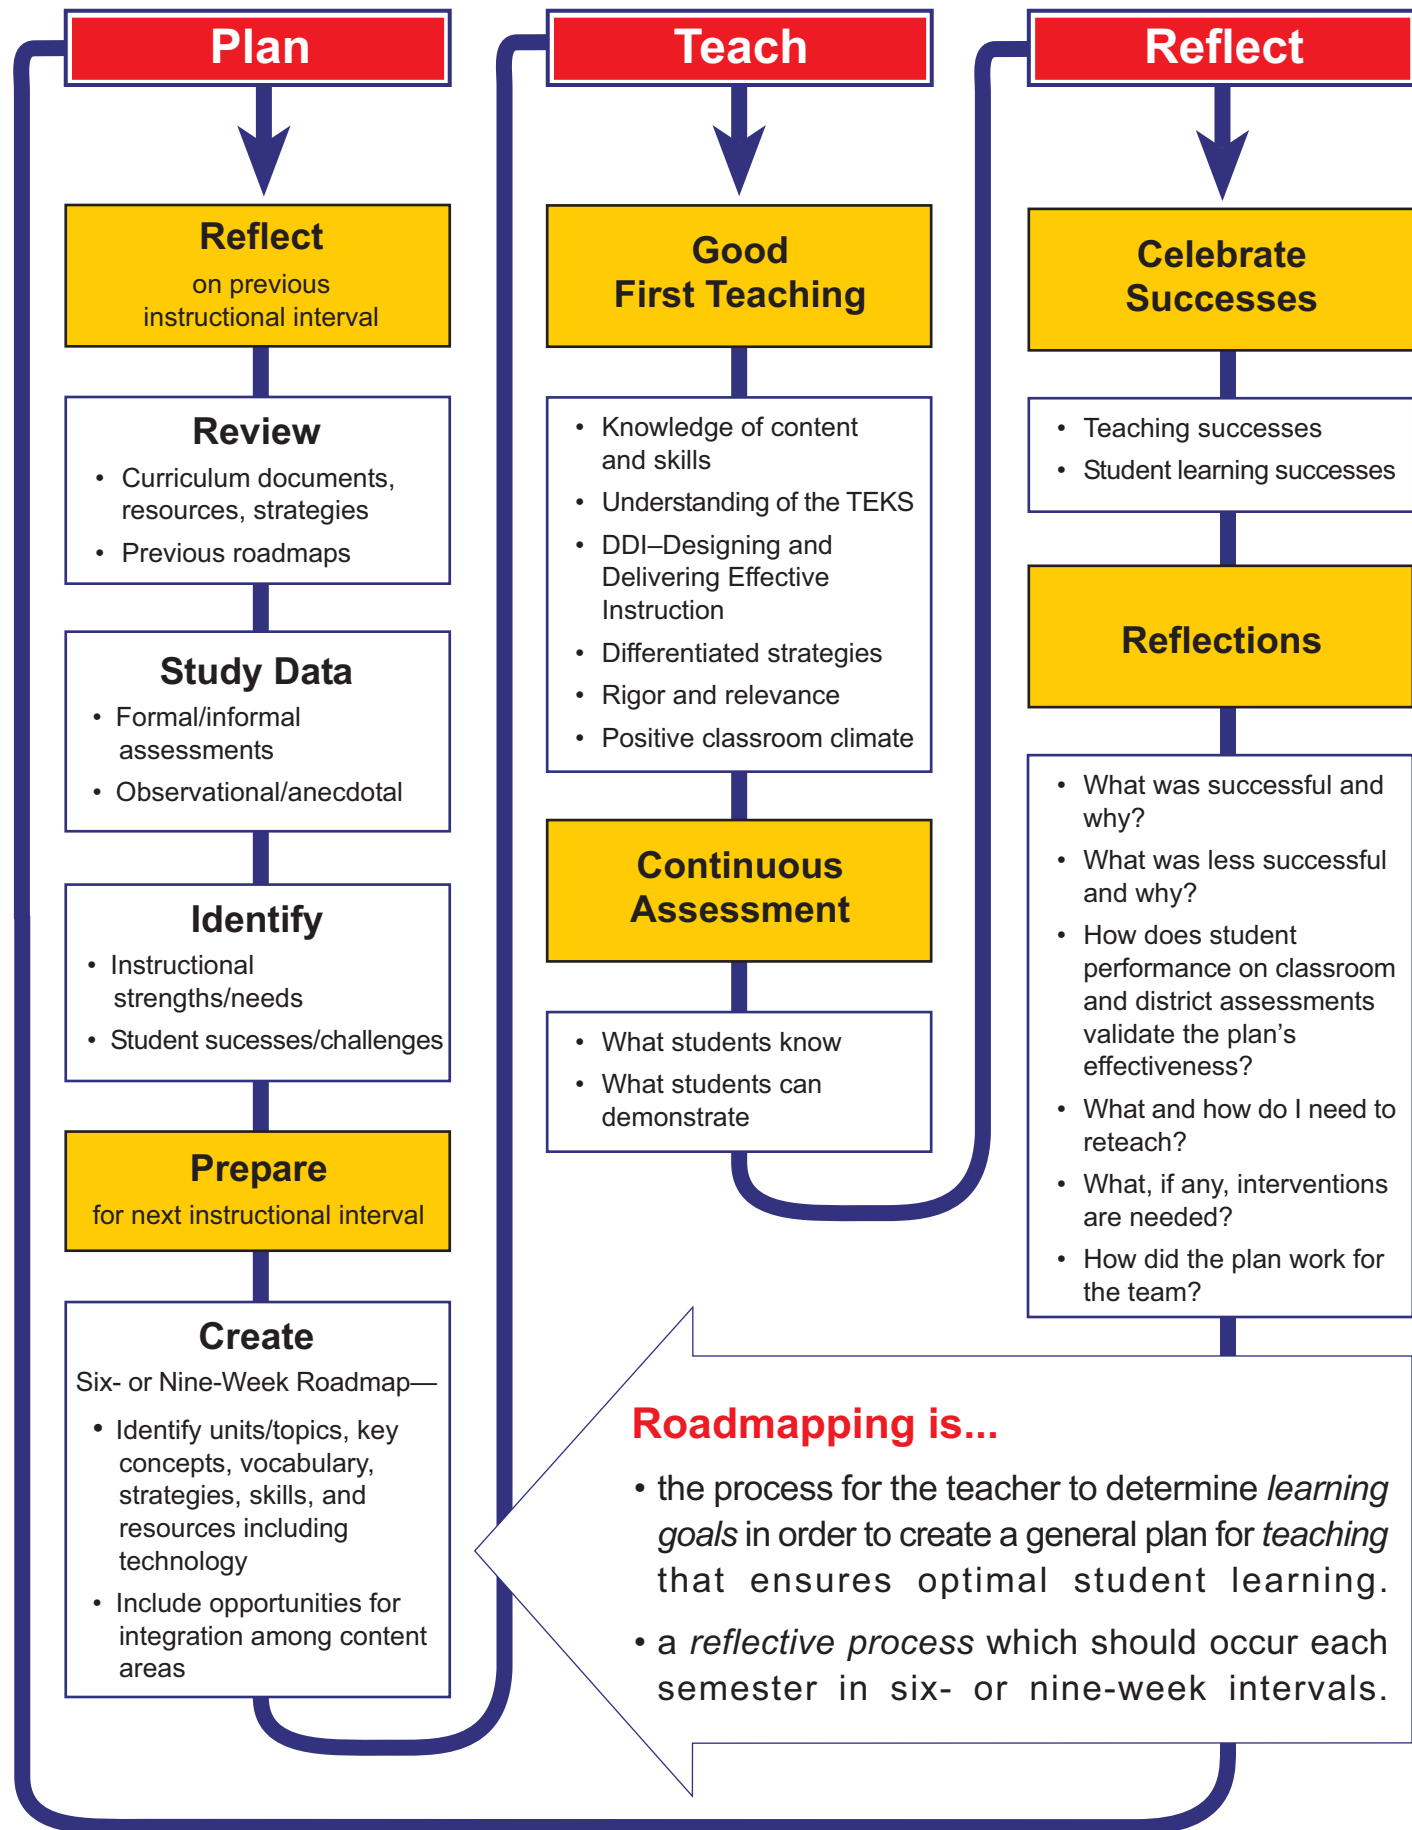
Plan

Reflect
on previous instructional interval

Review
• Curriculum documents, resources, strategies
• Previous roadmaps

Study Data
• Formal/informal assessments
• Observational/anecdotal

Identify
• Instructional strengths/needs
• Student sucesses/challenges

Prepare
for next instructional interval

Create
Six- or Nine-Week Roadmap—
• Identify units/topics, key concepts, vocabulary, strategies, skills, and resources including technology
• Include opportunities for integration among content areas

Teach

Good First Teaching

• Knowledge of content and skills
• Understanding of the TEKS
• DDI–Designing and Delivering Effective Instruction
• Differentiated strategies
• Rigor and relevance
• Positive classroom climate

Continuous Assessment

• What students know
• What students can demonstrate

Reflect

Celebrate Successes

• Teaching successes
• Student learning successes

Reflections

• What was successful and why?
• What was less successful and why?
• How does student performance on classroom and district assessments validate the plan's effectiveness?
• What and how do I need to reteach?
• What, if any, interventions are needed?
• How did the plan work for the team?

Roadmapping is...
• the process for the teacher to determine *learning goals* in order to create a general plan for *teaching* that ensures optimal student learning.
• a *reflective process* which should occur each semester in six- or nine-week intervals.